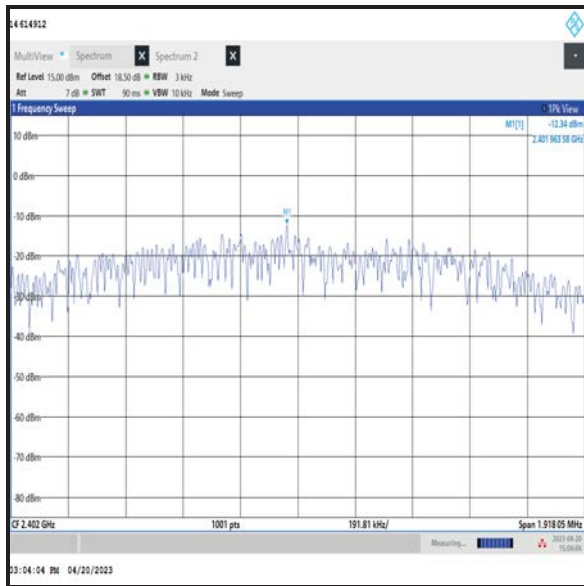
14 614912

MultiView Spectrum Spectrum 2

Ref Level 15.00 dBm Offset 18.50 dB RBW 3 kHz
Att 7 dB SWT 90 ms VBW 10 kHz Mode Sweep

1 Frequency Sweep

1Pk View
M1[1] -12.34 dBm
2.401 963 58 GHz

10 dBm
0 dBm
-10 dBm
M1
-20 dBm
-30 dBm
-40 dBm
-50 dBm
-60 dBm
-70 dBm
-80 dBm

CF 2.402 GHz 1001 pts 191.81 kHz/ Span 1.918 05 MHz

Measuring...
2023-04-20
15:04:04

03:04:04 PM 04/20/2023